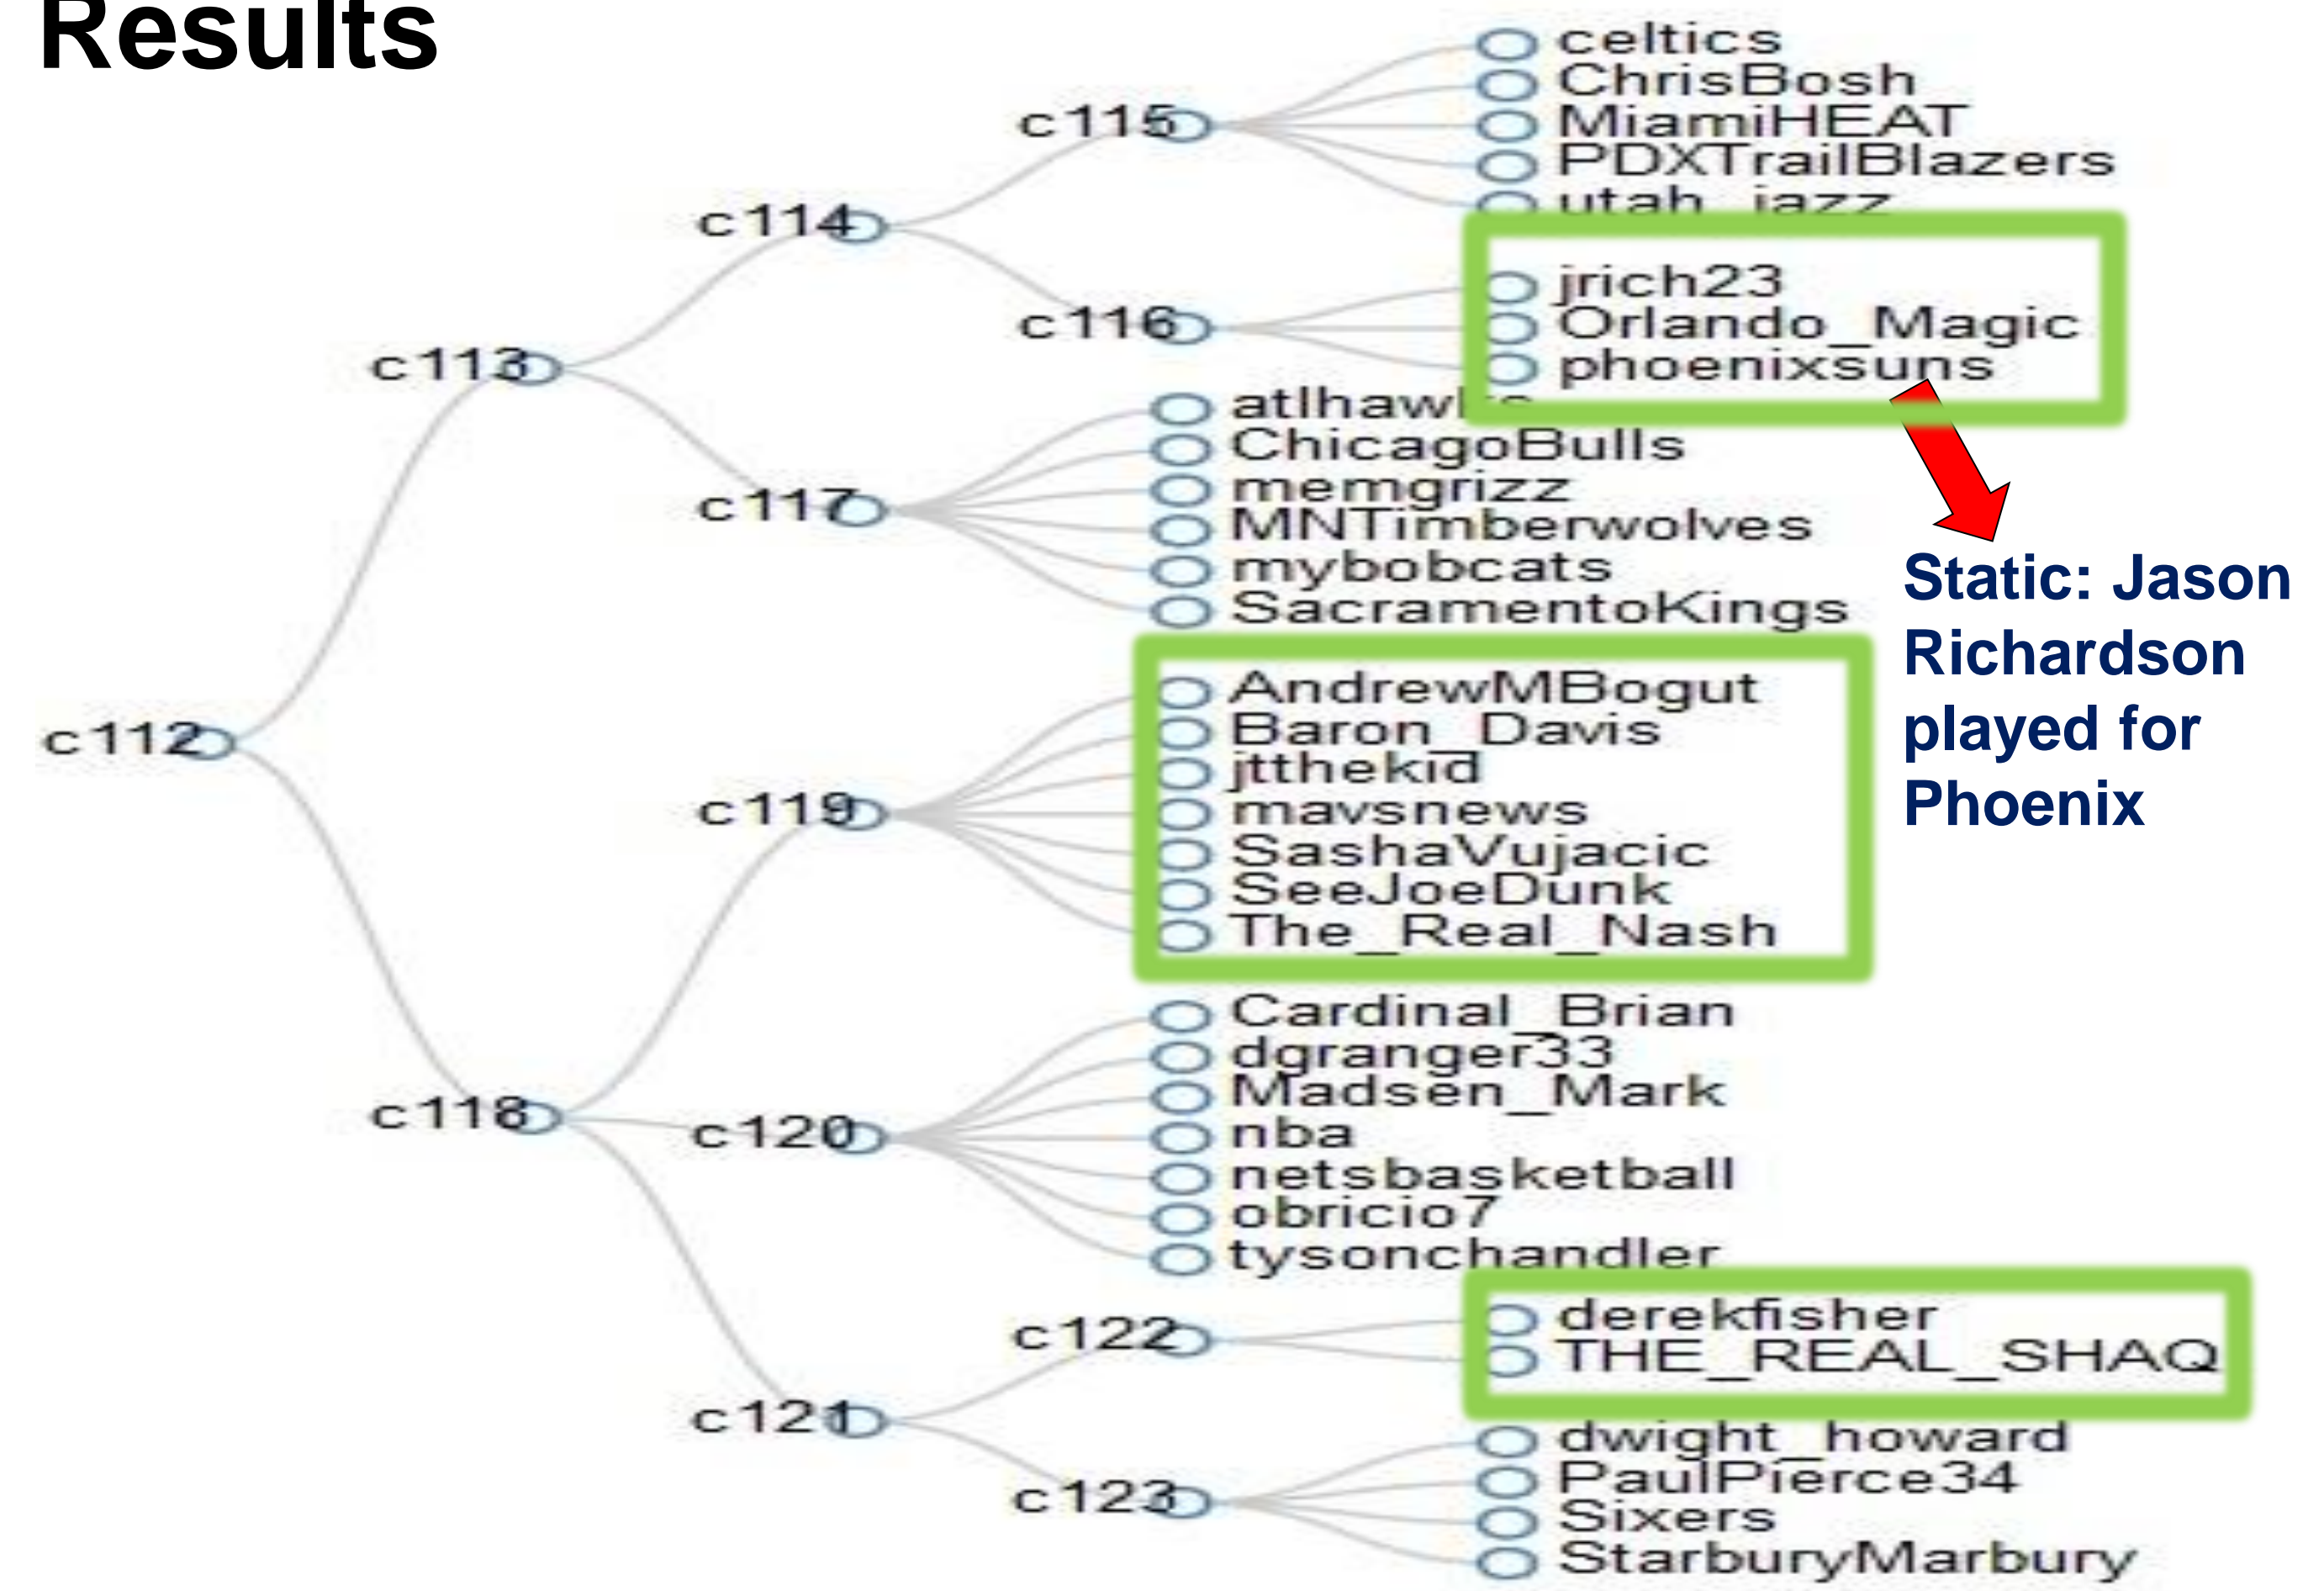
Results

c112
c113
c114
c115
celtics
ChrisBosh
MiamiHEAT
PDXTrailBlazers
utah_jazz
c116
jrich23
Orlando_Magic
phoenixsuns
c117
atlhawks
ChicagoBulls
memgrizz
MNTimberwolves
mybobcats
SacramentoKings
c118
c119
AndrewMBogut
Baron_Davis
jtthekid
mavsnews
SashaVujacic
SeeJoeDunk
The_Real_Nash
c120
Cardinal_Brian
dgranger33
Madsen_Mark
nba
netsbasketball
obricio7
tysonchandler
c121
c122
derekfisher
THE_REAL_SHAQ
c123
dwight_howard
PaulPierce34
Sixers
StarburyMarbury

Static: Jason Richardson played for Phoenix